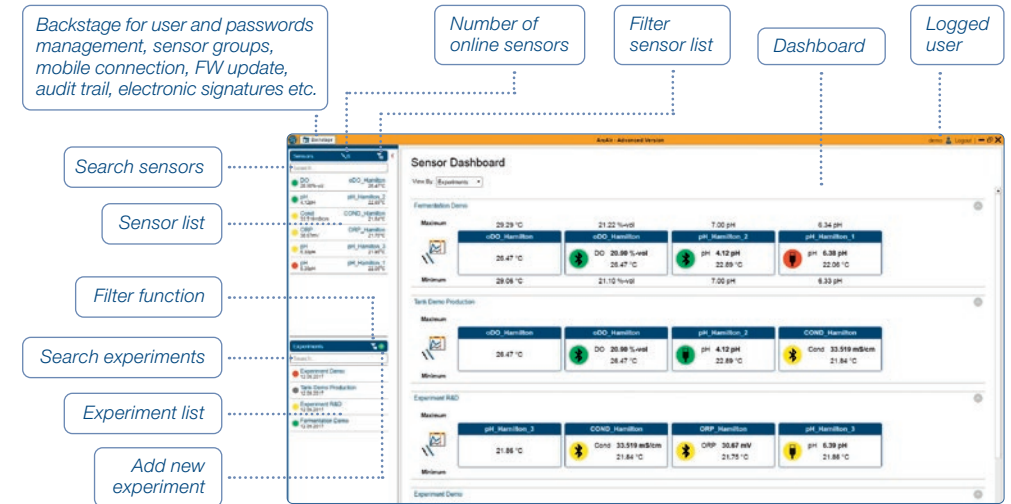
Backstage for user and passwords management, sensor groups, mobile connection, FW update, audit trail, electronic signatures etc.

Number of online sensors

Filter sensor list

Dashboard

Logged user

Search sensors

Sensor list

Filter function

Search experiments

Experiment list

Add new experiment

Backstage

ArcAir - Advanced Version

Logout

Sensors

Search

Sensor Dashboard

View By: Experiments

Fermentation Demo

Maximum

29.29 °C

21.22 %-vol

7.00 pH

6.34 pH

cDO_Hamilton

oDO_Hamilton

pH_Hamilton_2

pH_Hamilton_1

26.47 °C

DO 20.99 %-vol 26.47 °C

pH 4.12 pH 22.89 °C

pH 6.38 pH 22.06 °C

Minimum

29.06 °C

21.10 %-vol

7.00 pH

6.33 pH

Tank Demo Production

Maximum

cDO_Hamilton

oDO_Hamilton

pH_Hamilton_2

COND_Hamilton

26.47 °C

DO 20.99 %-vol 26.47 °C

pH 4.12 pH 22.89 °C

Cond 33.519 mS/cm 21.84 °C

Minimum

Experiment R&D

Maximum

pH_Hamilton_3

COND_Hamilton

ORP_Hamilton

pH_Hamilton_3

21.86 °C

Cond 33.519 mS/cm 21.84 °C

ORP 30.67 mV 21.75 °C

pH 6.39 pH 21.86 °C

Minimum

Experiment Demo

Experiments

Search

Experiment Demo

Tank Demo Production

Experiment R&D

Fermentation Demo